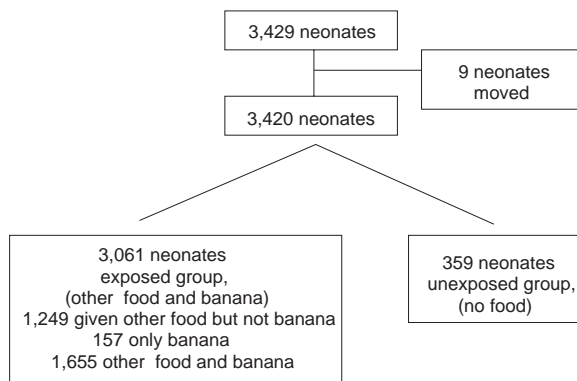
3,429 neonates

9 neonates moved

3,420 neonates

3,061 neonates
exposed group,
(other food and banana)
1,249 given other food but not banana
157 only banana
1,655 other food and banana

359 neonates
unexposed group,
(no food)